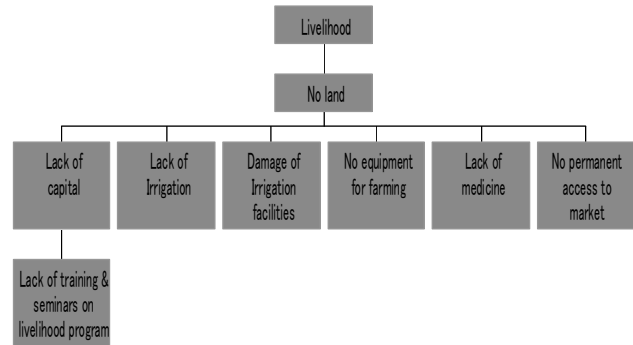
Livelihood

No land

Lack of capital

Lack of Irrigation

Damage of Irrigation facilities

No equipment for farming

Lack of medicine

No permanent access to market

Lack of training & seminars on livelihood program